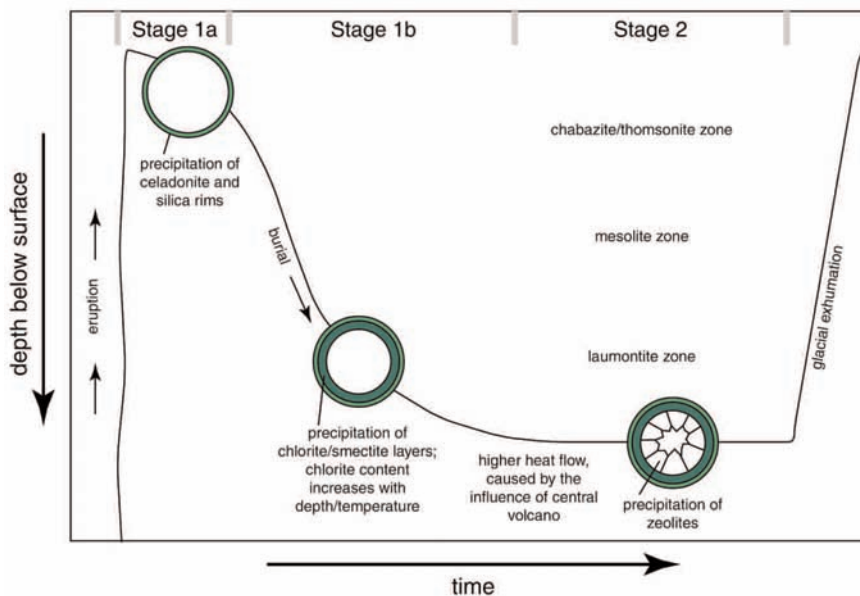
Stage 1a

Stage 1b

Stage 2

depth below surface

eruption

precipitation of celadonite and silica rims

burial

chabazite/thomsonite zone

mesolite zone

laumontite zone

glacial exhumation

precipitation of chlorite/smectite layers; chlorite content increases with depth/temperature

higher heat flow, caused by the influence of central volcano

precipitation of zeolites

time